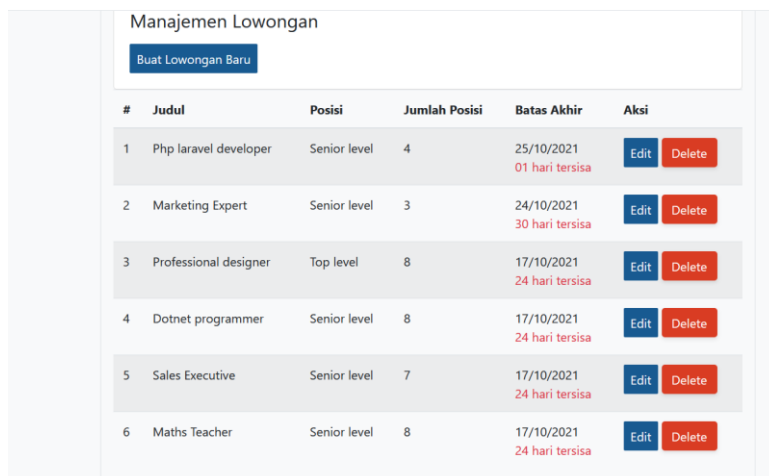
Manajemen Lowongan

Buat Lowongan Baru

| # | Judul | Posisi | Jumlah Posisi | Batas Akhir | Aksi |
|---|---|---|---|---|---|
| 1 | Php laravel developer | Senior level | 4 | 25/10/2021 01 hari tersisa | Edit Delete |
| 2 | Marketing Expert | Senior level | 3 | 24/10/2021 30 hari tersisa | Edit Delete |
| 3 | Professional designer | Top level | 8 | 17/10/2021 24 hari tersisa | Edit Delete |
| 4 | Dotnet programmer | Senior level | 8 | 17/10/2021 24 hari tersisa | Edit Delete |
| 5 | Sales Executive | Senior level | 7 | 17/10/2021 24 hari tersisa | Edit Delete |
| 6 | Maths Teacher | Senior level | 8 | 17/10/2021 24 hari tersisa | Edit Delete |